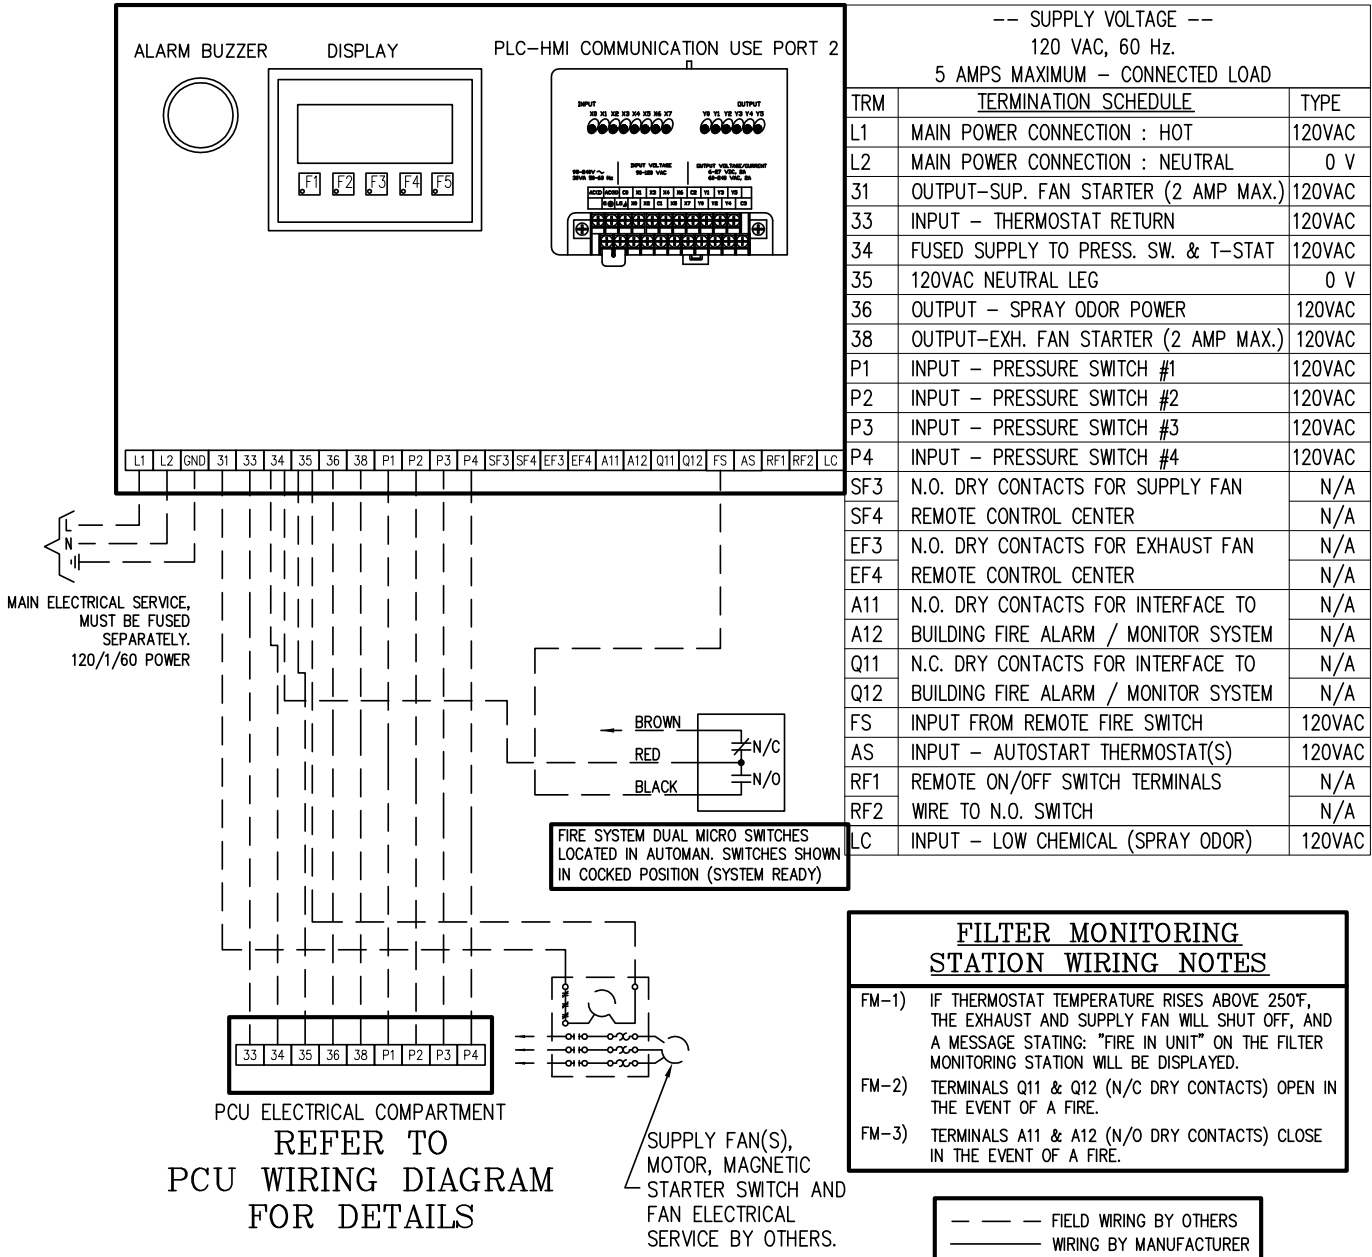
ALARM BUZZER

DISPLAY

F1 F2 F3 F4 F5

PLC-HMI COMMUNICATION USE PORT 2

INPUT

X0 X1 X2 X3 X4 X5 X6 X7

OUTPUT

Y0 Y1 Y2 Y3 Y4 Y5

INPUT VOLTAGE

OUTPUT VOLTAGE/CURRENT

L1 L2 GND 31 33 34 35 36 38 P1 P2 P3 P4 SF3 SF4 EF3 EF4 A11 A12 Q11 Q12 FS AS RF1 RF2 LC

L
N

MAIN ELECTRICAL SERVICE, MUST BE FUSED SEPARATELY. 120/1/60 POWER

-- SUPPLY VOLTAGE --
120 VAC, 60 Hz.
5 AMPS MAXIMUM - CONNECTED LOAD

| TRM | TERMINATION SCHEDULE | TYPE |
|---|---|---|
| L1 | MAIN POWER CONNECTION : HOT | 120VAC |
| L2 | MAIN POWER CONNECTION : NEUTRAL | 0 V |
| 31 | OUTPUT-SUP. FAN STARTER (2 AMP MAX.) | 120VAC |
| 33 | INPUT - THERMOSTAT RETURN | 120VAC |
| 34 | FUSED SUPPLY TO PRESS. SW. & T-STAT | 120VAC |
| 35 | 120VAC NEUTRAL LEG | 0 V |
| 36 | OUTPUT - SPRAY ODOR POWER | 120VAC |
| 38 | OUTPUT-EXH. FAN STARTER (2 AMP MAX.) | 120VAC |
| P1 | INPUT - PRESSURE SWITCH #1 | 120VAC |
| P2 | INPUT - PRESSURE SWITCH #2 | 120VAC |
| P3 | INPUT - PRESSURE SWITCH #3 | 120VAC |
| P4 | INPUT - PRESSURE SWITCH #4 | 120VAC |
| SF3 | N.O. DRY CONTACTS FOR SUPPLY FAN | N/A |
| SF4 | REMOTE CONTROL CENTER | N/A |
| EF3 | N.O. DRY CONTACTS FOR EXHAUST FAN | N/A |
| EF4 | REMOTE CONTROL CENTER | N/A |
| A11 | N.O. DRY CONTACTS FOR INTERFACE TO | N/A |
| A12 | BUILDING FIRE ALARM / MONITOR SYSTEM | N/A |
| Q11 | N.C. DRY CONTACTS FOR INTERFACE TO | N/A |
| Q12 | BUILDING FIRE ALARM / MONITOR SYSTEM | N/A |
| FS | INPUT FROM REMOTE FIRE SWITCH | 120VAC |
| AS | INPUT - AUTOSTART THERMOSTAT(S) | 120VAC |
| RF1 | REMOTE ON/OFF SWITCH TERMINALS | N/A |
| RF2 | WIRE TO N.O. SWITCH | N/A |
| LC | INPUT - LOW CHEMICAL (SPRAY ODOR) | 120VAC |

BROWN
RED
BLACK
N/C
N/O

FIRE SYSTEM DUAL MICRO SWITCHES LOCATED IN AUTOMAN. SWITCHES SHOWN IN COCKED POSITION (SYSTEM READY)

33 34 35 36 38 P1 P2 P3 P4

PCU ELECTRICAL COMPARTMENT
REFER TO
PCU WIRING DIAGRAM
FOR DETAILS

SUPPLY FAN(S), MOTOR, MAGNETIC STARTER SWITCH AND FAN ELECTRICAL SERVICE BY OTHERS.

FILTER MONITORING STATION WIRING NOTES

FM-1) IF THERMOSTAT TEMPERATURE RISES ABOVE 250°F, THE EXHAUST AND SUPPLY FAN WILL SHUT OFF, AND A MESSAGE STATING: "FIRE IN UNIT" ON THE FILTER MONITORING STATION WILL BE DISPLAYED.

FM-2) TERMINALS Q11 & Q12 (N/C DRY CONTACTS) OPEN IN THE EVENT OF A FIRE.

FM-3) TERMINALS A11 & A12 (N/O DRY CONTACTS) CLOSE IN THE EVENT OF A FIRE.

FIELD WIRING BY OTHERS
WIRING BY MANUFACTURER